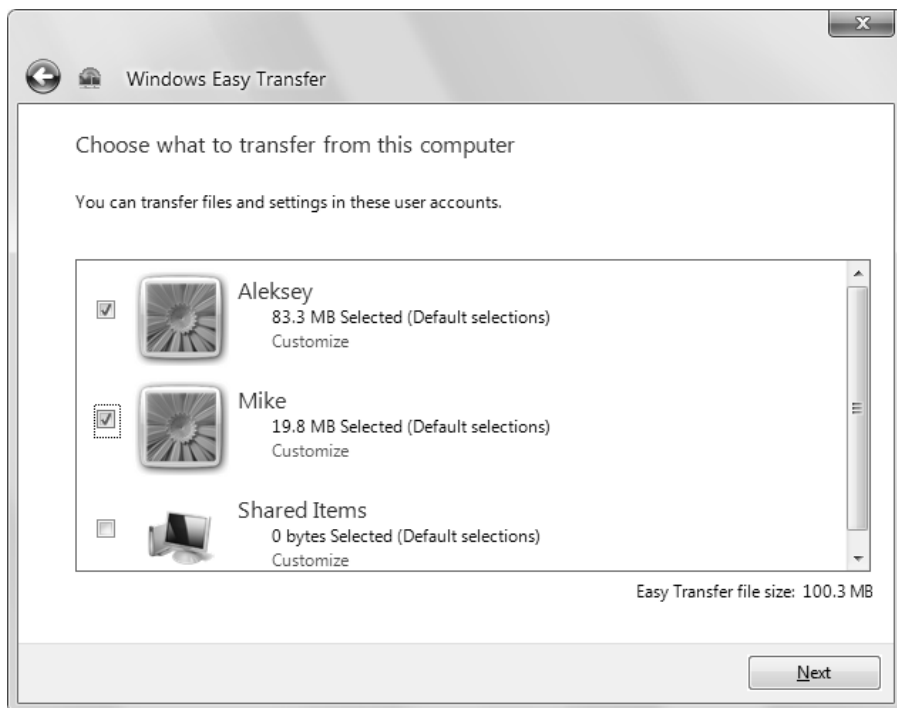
Windows Easy Transfer

Choose what to transfer from this computer

You can transfer files and settings in these user accounts.

Aleksey
83.3 MB Selected (Default selections)
Customize

Mike
19.8 MB Selected (Default selections)
Customize

Shared Items
0 bytes Selected (Default selections)
Customize

Easy Transfer file size: 100.3 MB

Next